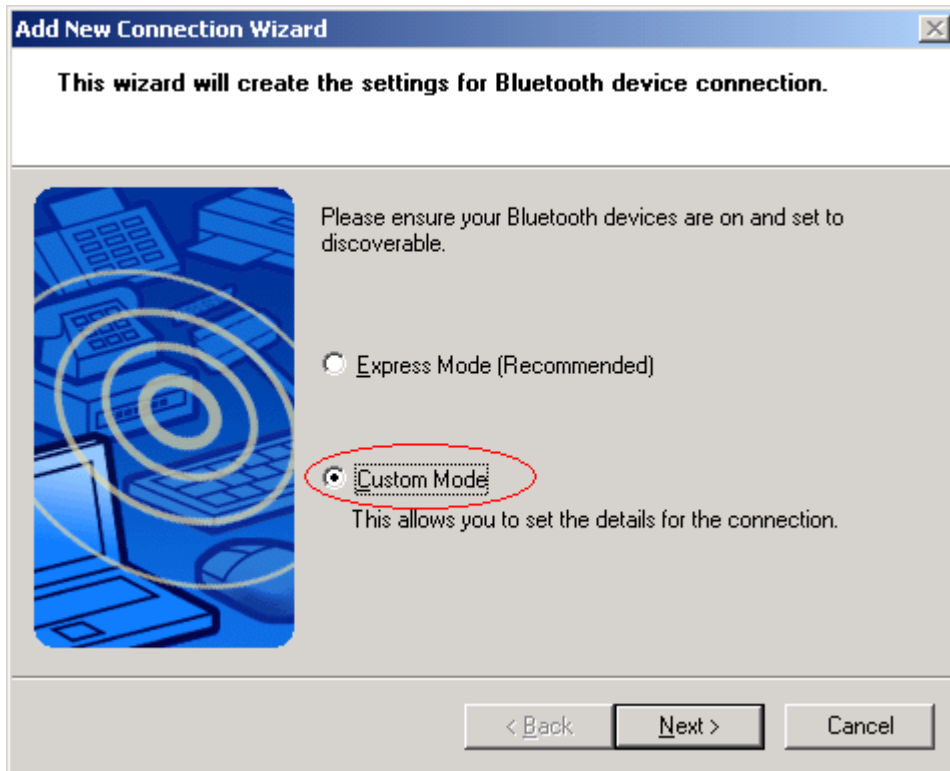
Add New Connection Wizard

This wizard will create the settings for Bluetooth device connection.

Please ensure your Bluetooth devices are on and set to discoverable.

Express Mode (Recommended)

Custom Mode

This allows you to set the details for the connection.

< Back

Next >

Cancel